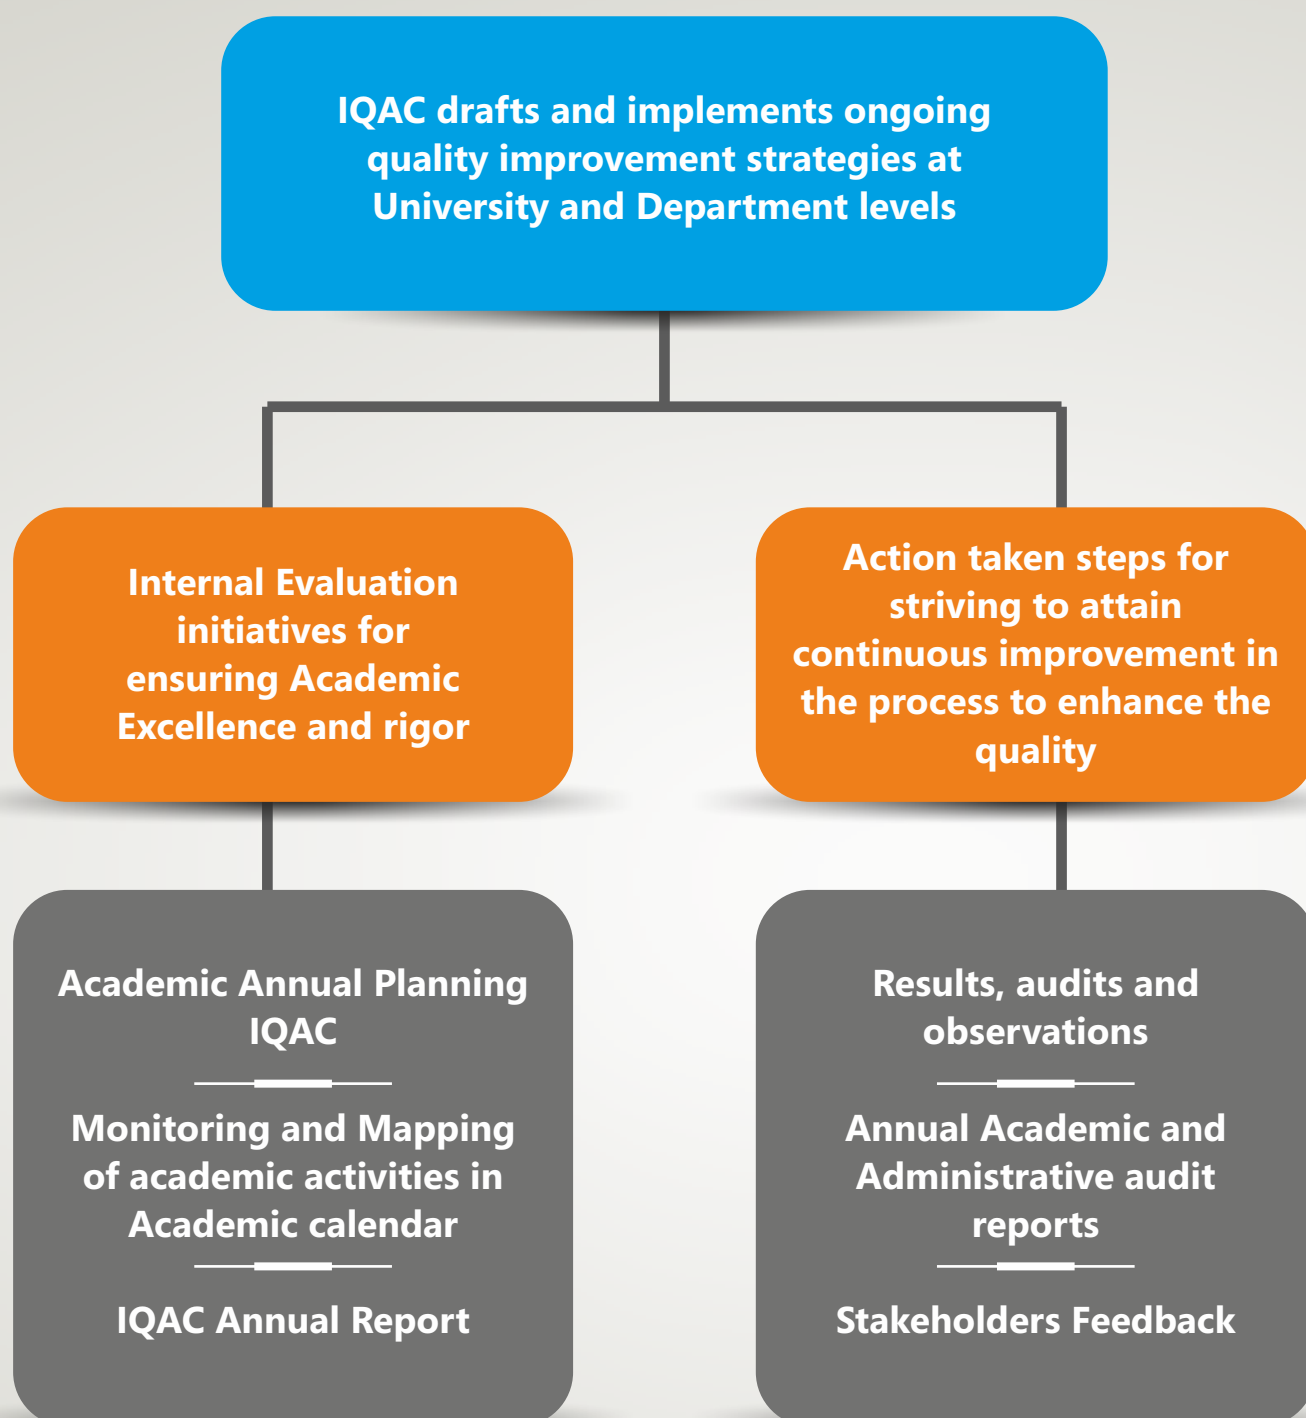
IQAC drafts and implements ongoing quality improvement strategies at University and Department levels

Internal Evaluation initiatives for ensuring Academic Excellence and rigor

Action taken steps for striving to attain continuous improvement in the process to enhance the quality

Academic Annual Planning IQAC

Monitoring and Mapping of academic activities in Academic calendar

IQAC Annual Report

Results, audits and observations

Annual Academic and Administrative audit reports

Stakeholders Feedback